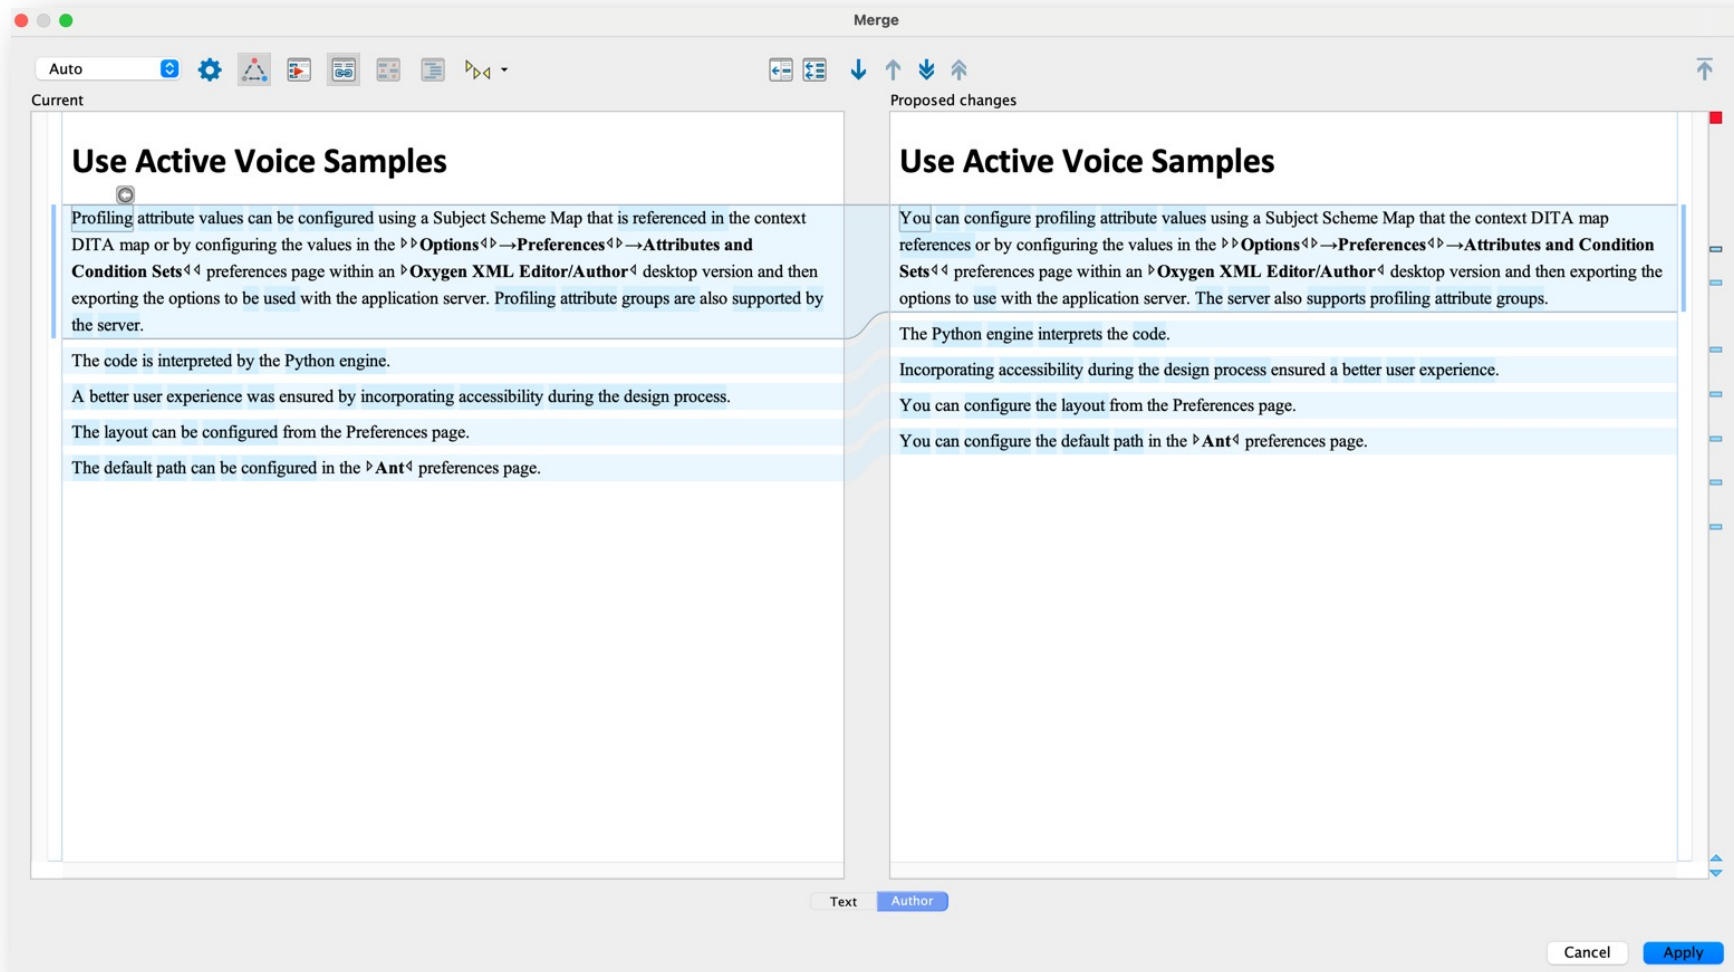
Merge

Auto

Current

Use Active Voice Samples

Profiling attribute values can be configured using a Subject Scheme Map that is referenced in the context DITA map or by configuring the values in the Options → Preferences → Attributes and Condition Sets preferences page within an Oxygen XML Editor/Author desktop version and then exporting the options to be used with the application server. Profiling attribute groups are also supported by the server.

The code is interpreted by the Python engine.

A better user experience was ensured by incorporating accessibility during the design process.

The layout can be configured from the Preferences page.

The default path can be configured in the Ant preferences page.

Proposed changes

Use Active Voice Samples

You can configure profiling attribute values using a Subject Scheme Map that the context DITA map references or by configuring the values in the Options → Preferences → Attributes and Condition Sets preferences page within an Oxygen XML Editor/Author desktop version and then exporting the options to use with the application server. The server also supports profiling attribute groups.

The Python engine interprets the code.

Incorporating accessibility during the design process ensured a better user experience.

You can configure the layout from the Preferences page.

You can configure the default path in the Ant preferences page.

Text Author

Cancel Apply